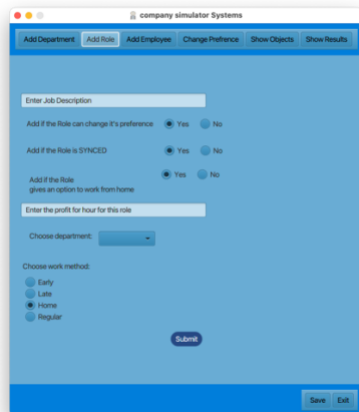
company simulator Systems

Add Department | Add Role | Add Employee | Change Prefrence | Show Objects | Show Results

Enter Job Description

Add if the Role can change it's preference Yes No

Add if the Role is SYNCED Yes No

Add if the Role gives an option to work from home Yes No

Enter the profit for hour for this role

Choose department:

Choose work method:

Early
Late
Home
Regular

Submit

Save Exit